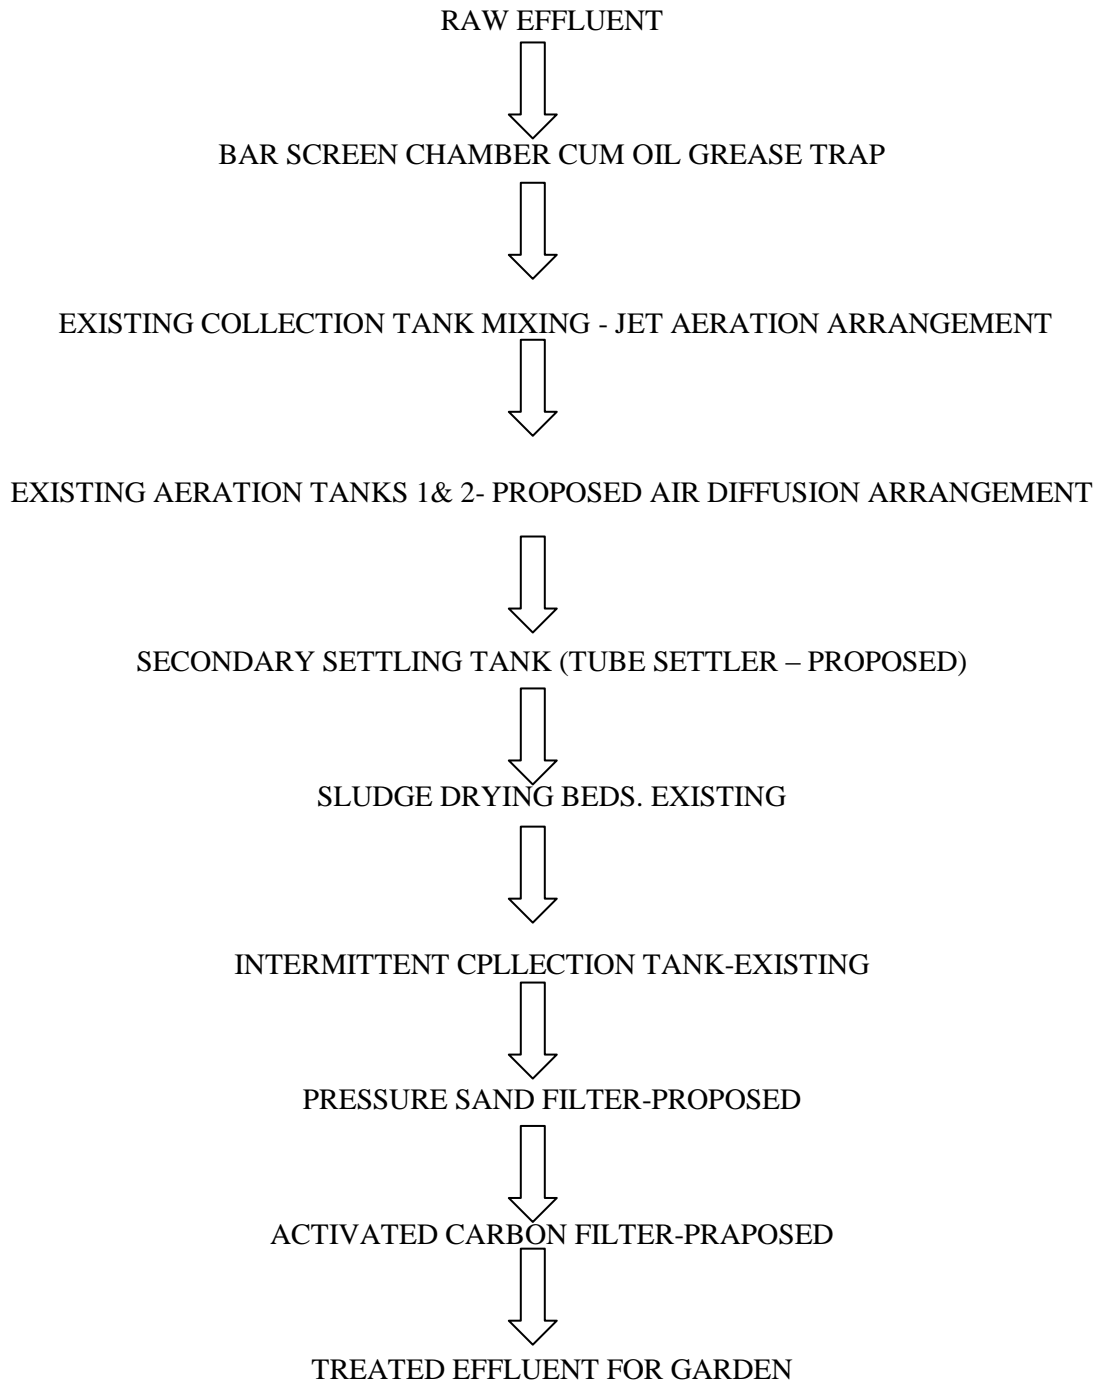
RAW EFFLUENT

BAR SCREEN CHAMBER CUM OIL GREASE TRAP

EXISTING COLLECTION TANK MIXING - JET AERATION ARRANGEMENT

EXISTING AERATION TANKS 1& 2- PROPOSED AIR DIFFUSION ARRANGEMENT

SECONDARY SETTLING TANK (TUBE SETTLER – PROPOSED)

SLUDGE DRYING BEDS. EXISTING

INTERMITTENT CPLLECTION TANK-EXISTING

PRESSURE SAND FILTER-PROPOSED

ACTIVATED CARBON FILTER-PRAPOSED

TREATED EFFLUENT FOR GARDEN